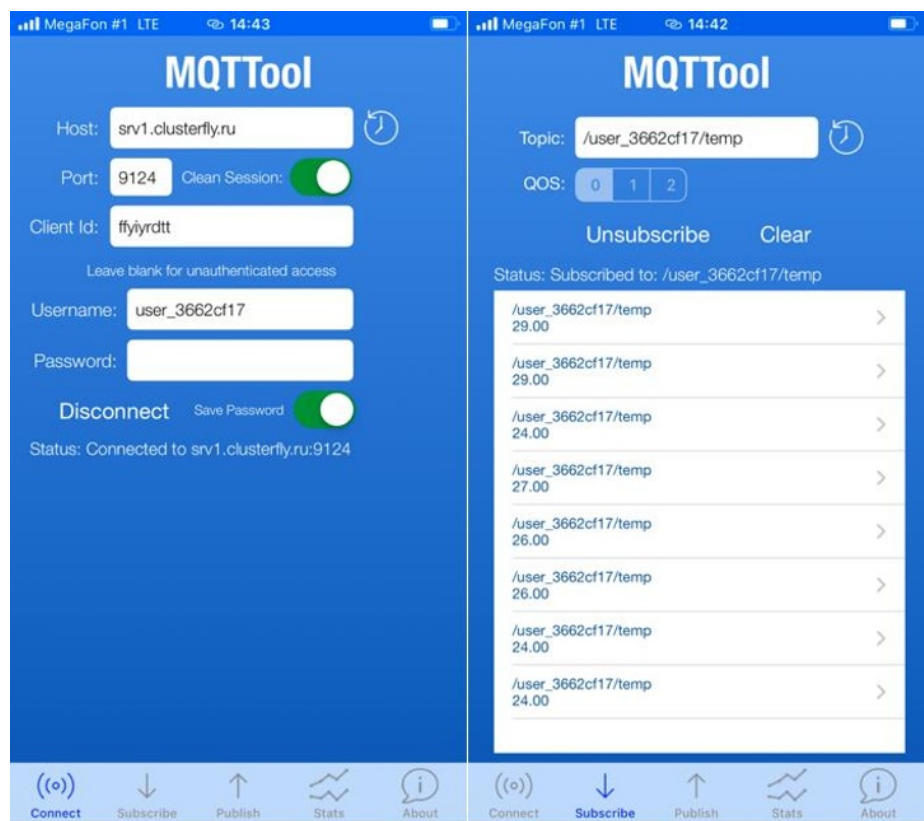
MegaFon #1 LTE 14:43

MQTTool

Host: srv1.clusterfly.ru

Port: 9124 Clean Session:

Client Id: ffyiyrdtt

Leave blank for unauthenticated access

Username: user_3662cf17

Password:

Disconnect Save Password

Status: Connected to srv1.clusterfly.ru:9124

Connect Subscribe Publish Stats About

MegaFon #1 LTE 14:42

MQTTool

Topic: /user_3662cf17/temp

QOS: 0 1 2

Unsubscribe Clear

Status: Subscribed to: /user_3662cf17/temp

/user_3662cf17/temp
29.00

/user_3662cf17/temp
29.00

/user_3662cf17/temp
24.00

/user_3662cf17/temp
27.00

/user_3662cf17/temp
26.00

/user_3662cf17/temp
26.00

/user_3662cf17/temp
24.00

/user_3662cf17/temp
24.00

Connect Subscribe Publish Stats About